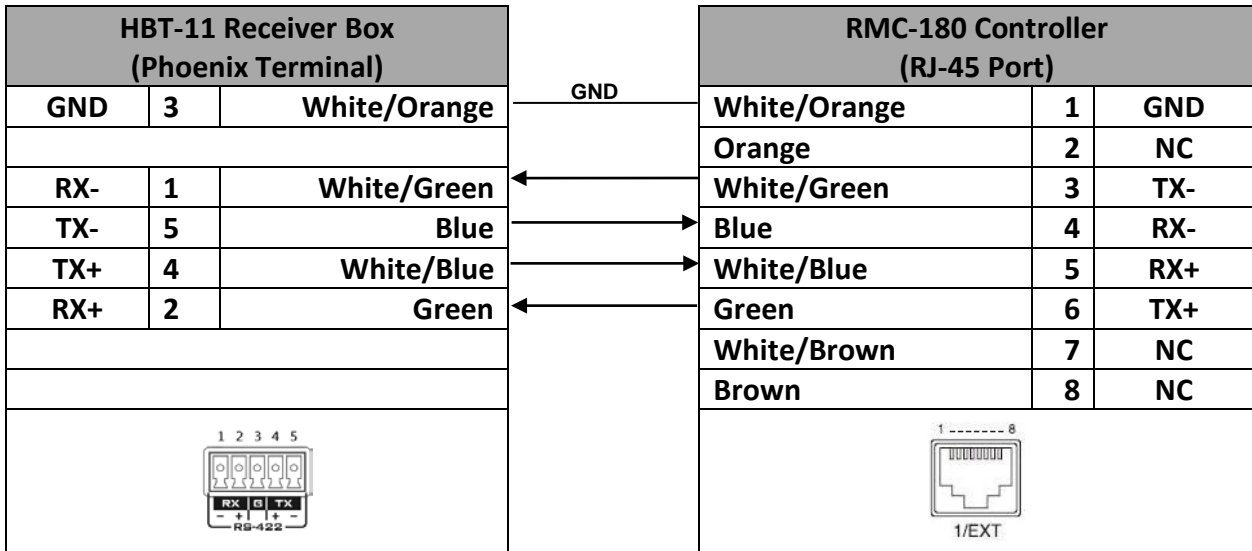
| HBT-11 Receiver Box (Phoenix Terminal) | | |
|---|---|---|
| GND | 3 | White/Orange |
| | | |
| RX- | 1 | White/Green |
| TX- | 5 | Blue |
| TX+ | 4 | White/Blue |
| RX+ | 2 | Green |
| | | |
| | | |

1 2 3 4 5
RX G TX
- + + -
RS-422

GND

| RMC-180 Controller (RJ-45 Port) | | |
|---|---|---|
| White/Orange | 1 | GND |
| Orange | 2 | NC |
| White/Green | 3 | TX- |
| Blue | 4 | RX- |
| White/Blue | 5 | RX+ |
| Green | 6 | TX+ |
| White/Brown | 7 | NC |
| Brown | 8 | NC |

1 -------- 8
1/EXT